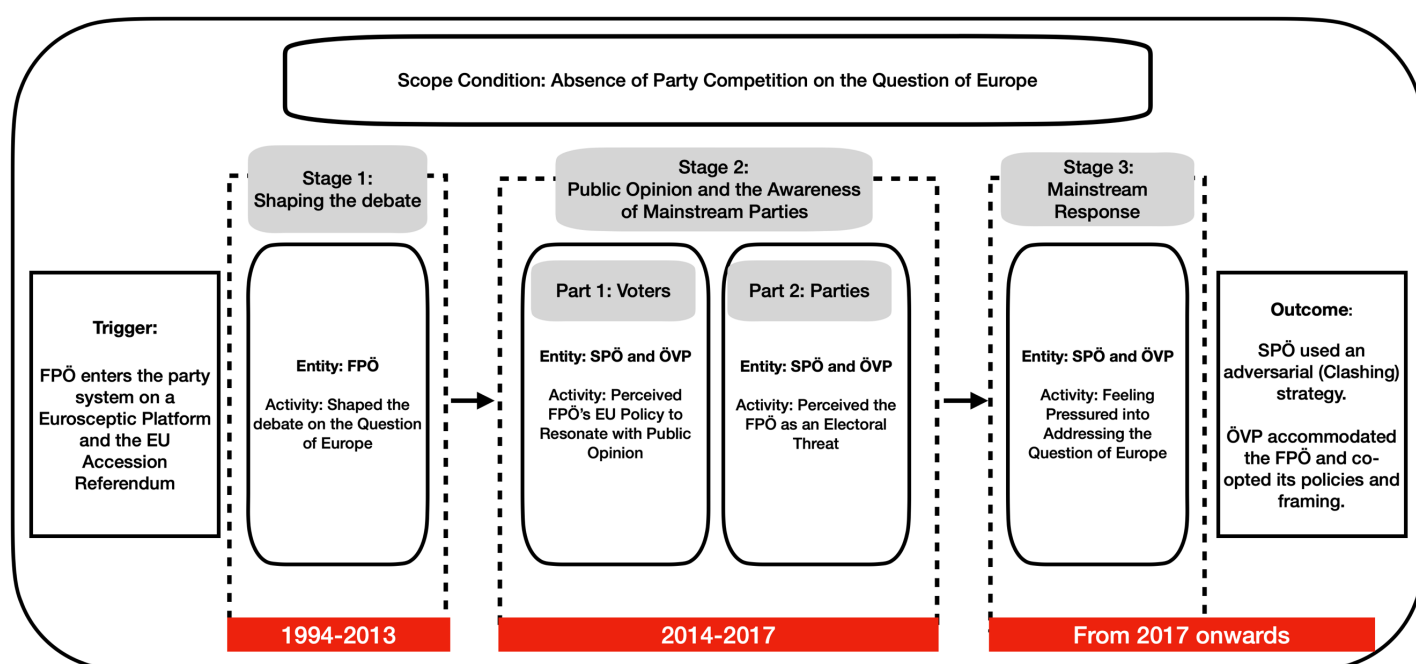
Scope Condition: Absence of Party Competition on the Question of Europe

Trigger:

FPÖ enters the party system on a Eurosceptic Platform and the EU Accession Referendum

Stage 1: Shaping the debate

Entity: FPÖ

Activity: Shaped the debate on the Question of Europe

1994-2013

Stage 2: Public Opinion and the Awareness of Mainstream Parties

Part 1: Voters

Entity: SPÖ and ÖVP

Activity: Perceived FPÖ's EU Policy to Resonate with Public Opinion

Part 2: Parties

Entity: SPÖ and ÖVP

Activity: Perceived the FPÖ as an Electoral Threat

2014-2017

Stage 3: Mainstream Response

Entity: SPÖ and ÖVP

Activity: Feeling Pressured into Addressing the Question of Europe

From 2017 onwards

Outcome:

SPÖ used an adversarial (Clashing) strategy.

ÖVP accommodated the FPÖ and coopted its policies and framing.